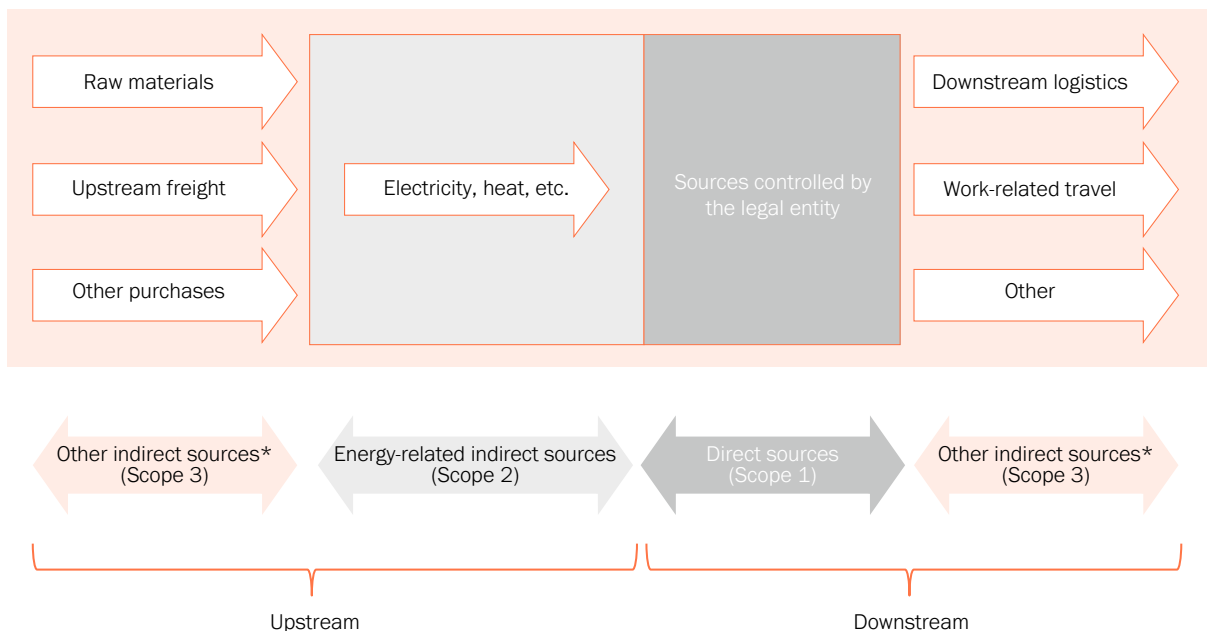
Raw materials

Upstream freight

Other purchases

Electricity, heat, etc.

Sources controlled by the legal entity

Downstream logistics

Work-related travel

Other

Other indirect sources* (Scope 3)

Energy-related indirect sources (Scope 2)

Direct sources (Scope 1)

Other indirect sources* (Scope 3)

Upstream

Downstream